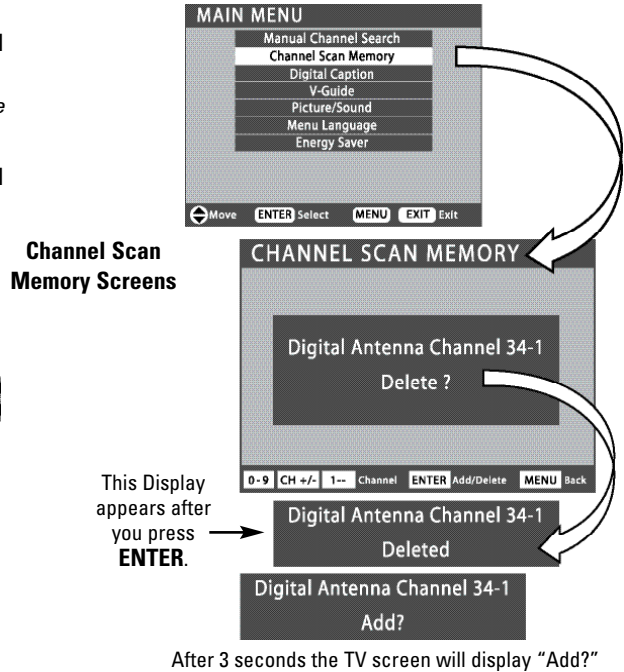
MAIN MENU
Manual Channel Search
Channel Scan Memory
Digital Caption
V-Guide
Picture/Sound
Menu Language
Energy Saver

Move ENTER Select MENU EXIT Exit

Channel Scan Memory Screens

CHANNEL SCAN MEMORY

Digital Antenna Channel 34-1
Delete ?

0-9 CH +/- 1-- Channel ENTER Add/Delete MENU Back

This Display appears after you press ENTER.

Digital Antenna Channel 34-1
Deleted

Digital Antenna Channel 34-1
Add?

After 3 seconds the TV screen will display "Add?"